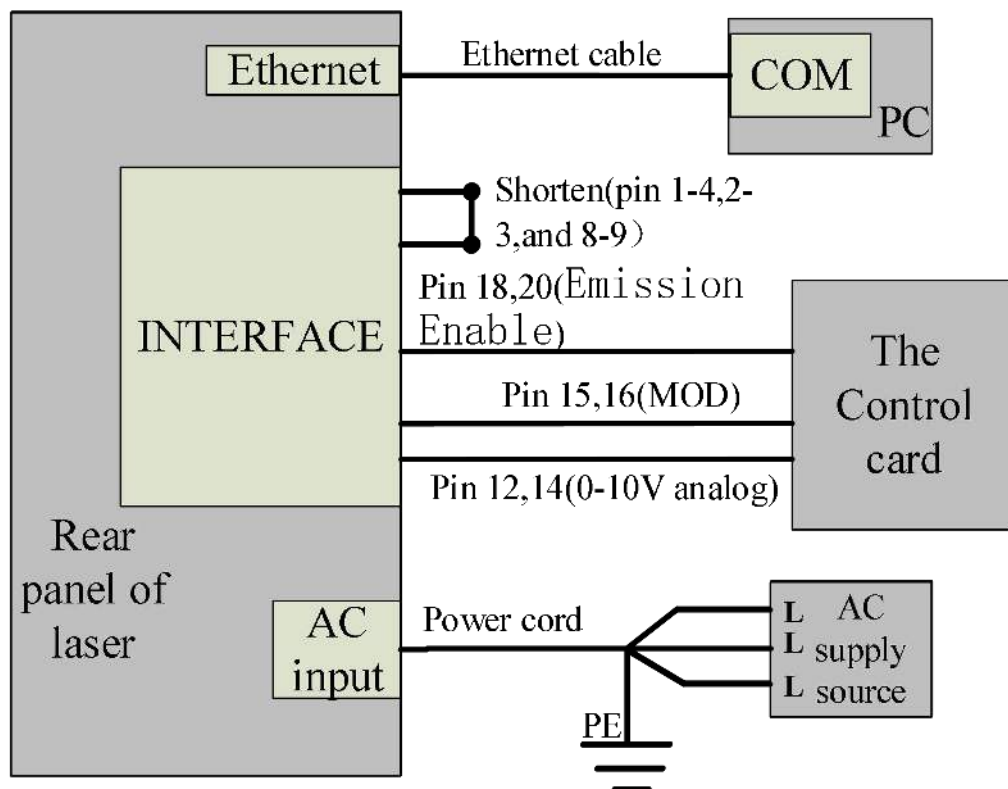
Ethernet

Ethernet cable

COM

PC

INTERFACE

Shorten(pin 1-4,2-3,and 8-9）

Pin 18,20(Emission Enable)

Pin 15,16(MOD)

Pin 12,14(0-10V analog)

The Control card

Rear panel of laser

AC input

Power cord

L
L
L

AC supply source

PE